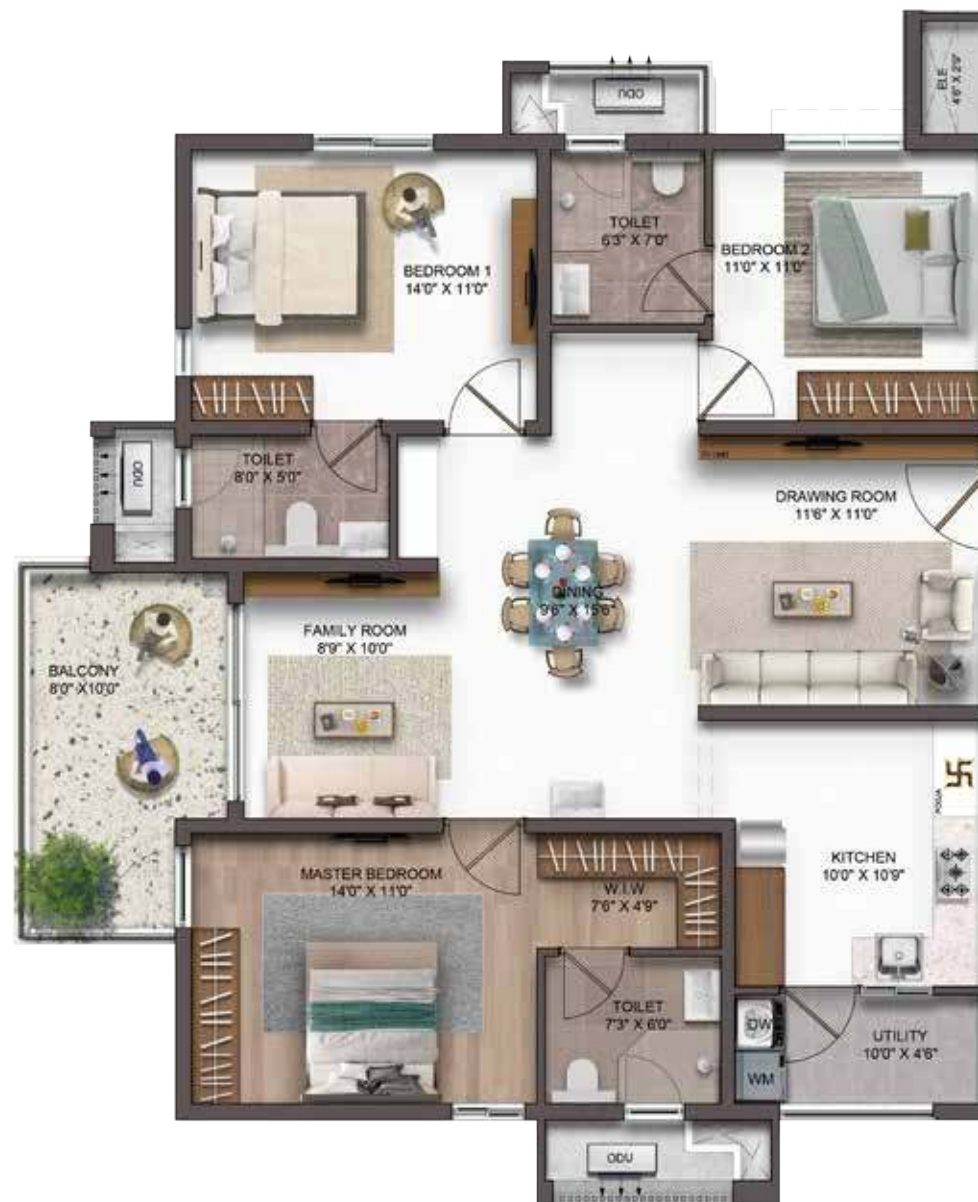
ODU

ELE
4'6" X 2'0"

TOILET
6'3" X 7'0"

BEDROOM 1
14'0" X 11'0"

BEDROOM 2
11'0" X 11'0"

ODU

TOILET
8'0" X 5'0"

DRAWING ROOM
11'6" X 11'0"

DINING
9'6" X 15'6"

FAMILY ROOM
8'9" X 10'0"

BALCONY
8'0" X 10'0"

卐

POOJA

MASTER BEDROOM
14'0" X 11'0"

W.I.W
7'6" X 4'9"

KITCHEN
10'0" X 10'9"

TOILET
7'3" X 6'0"

DW

WM

UTILITY
10'0" X 4'6"

ODU